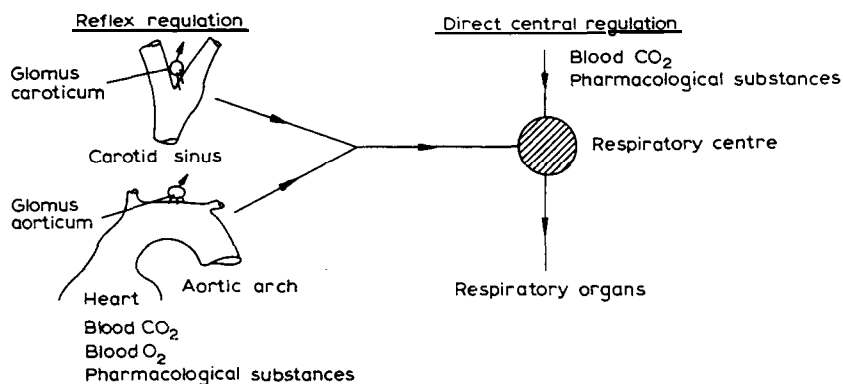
Reflex regulation

Glomus caroticum

Carotid sinus

Glomus aorticum

Heart

Aortic arch

Blood $CO_2$
Blood $O_2$
Pharmacological substances

Direct central regulation

Blood $CO_2$
Pharmacological substances

Respiratory centre

Respiratory organs